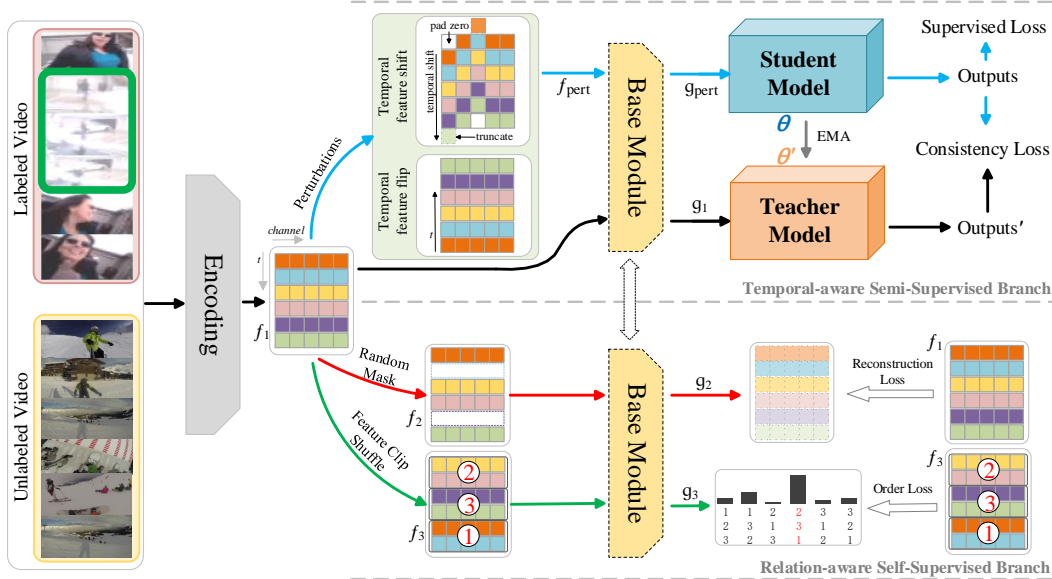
Labeled Video

Unlabeled Video

Encoding

channel

t

$f_1$

Perturbations

pad zero

temporal shift

Temporal feature shift

truncate

Temporal feature flip

t

$f_{\text{pert}}$

Base Module

$g_{\text{pert}}$

Student Model

$\theta$

EMA

$\theta'$

$g_1$

Teacher Model

Supervised Loss

Outputs

Consistency Loss

Outputs′

Temporal-aware Semi-Supervised Branch

Random Mask

$f_2$

Base Module

$g_2$

Reconstruction Loss

$f_1$

Feature Clip Shuffle

2

3

1

$f_3$

$g_3$

1 1 2 2 3 3
2 3 1 3 1 2
3 2 3 1 2 1

Order Loss

$f_3$

2

3

1

Relation-aware Self-Supervised Branch